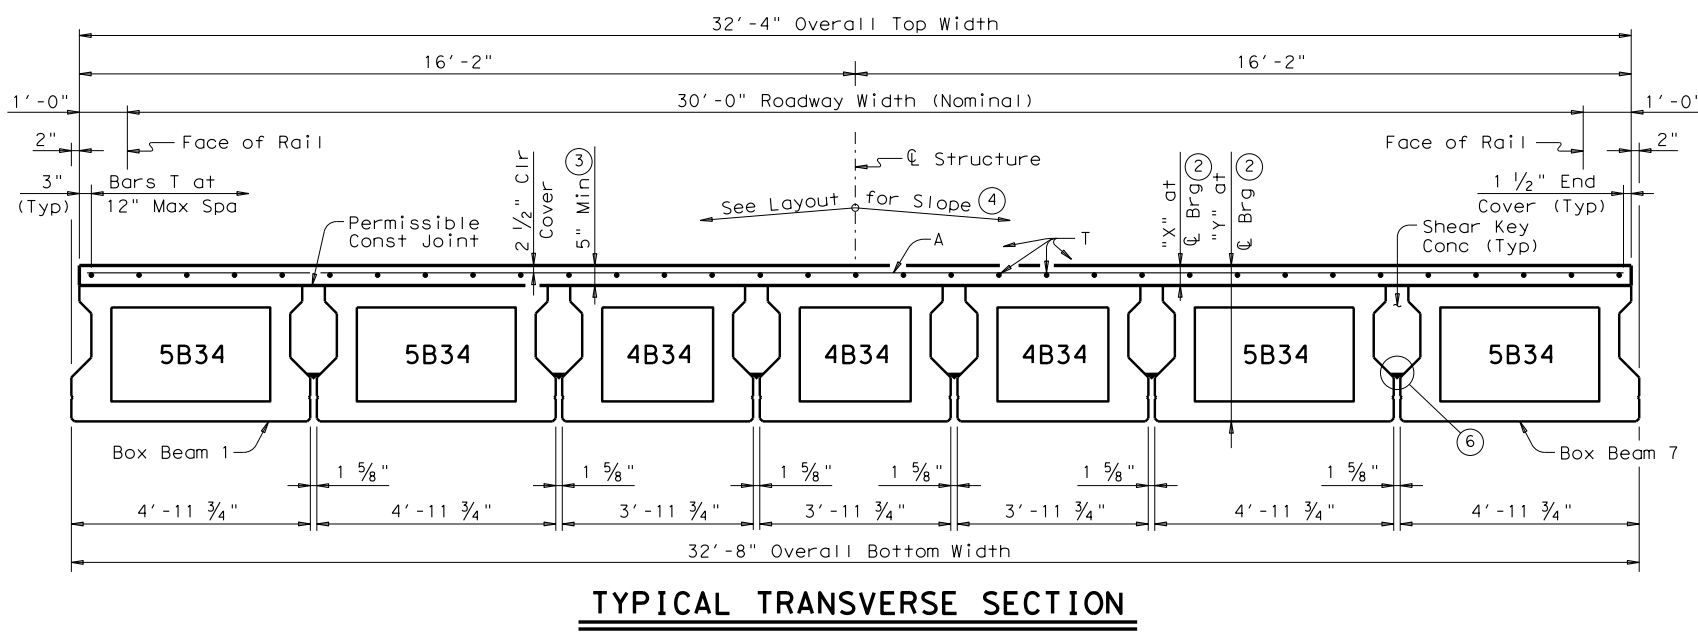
32'-4" Overall Top Width

16'-2"

16'-2"

1'-0"

30'-0" Roadway Width (Nominal)

1'-0'

2"

Face of Rail

Face of Rail

2"

3" (Typ)

Bars T at 12" Max Spa

$2\frac{1}{2}$" Clr Cover

3

5" Min

℄ Structure

See Layout for Slope 4

"X" at ℄ Brg 2

"Y" at ℄ Brg 2

$1\frac{1}{2}$" End Cover (Typ)

Permissible Const Joint

A

T

Shear Key Conc (Typ)

5B34

5B34

4B34

4B34

4B34

5B34

5B34

Box Beam 1

6

Box Beam 7

$1\frac{5}{8}$"

$1\frac{5}{8}$"

$1\frac{5}{8}$"

$1\frac{5}{8}$"

$1\frac{5}{8}$"

$1\frac{5}{8}$"

4'-11 $\frac{3}{4}$"

4'-11 $\frac{3}{4}$"

3'-11 $\frac{3}{4}$"

3'-11 $\frac{3}{4}$"

3'-11 $\frac{3}{4}$"

4'-11 $\frac{3}{4}$"

4'-11 $\frac{3}{4}$"

32'-8" Overall Bottom Width

TYPICAL TRANSVERSE SECTION